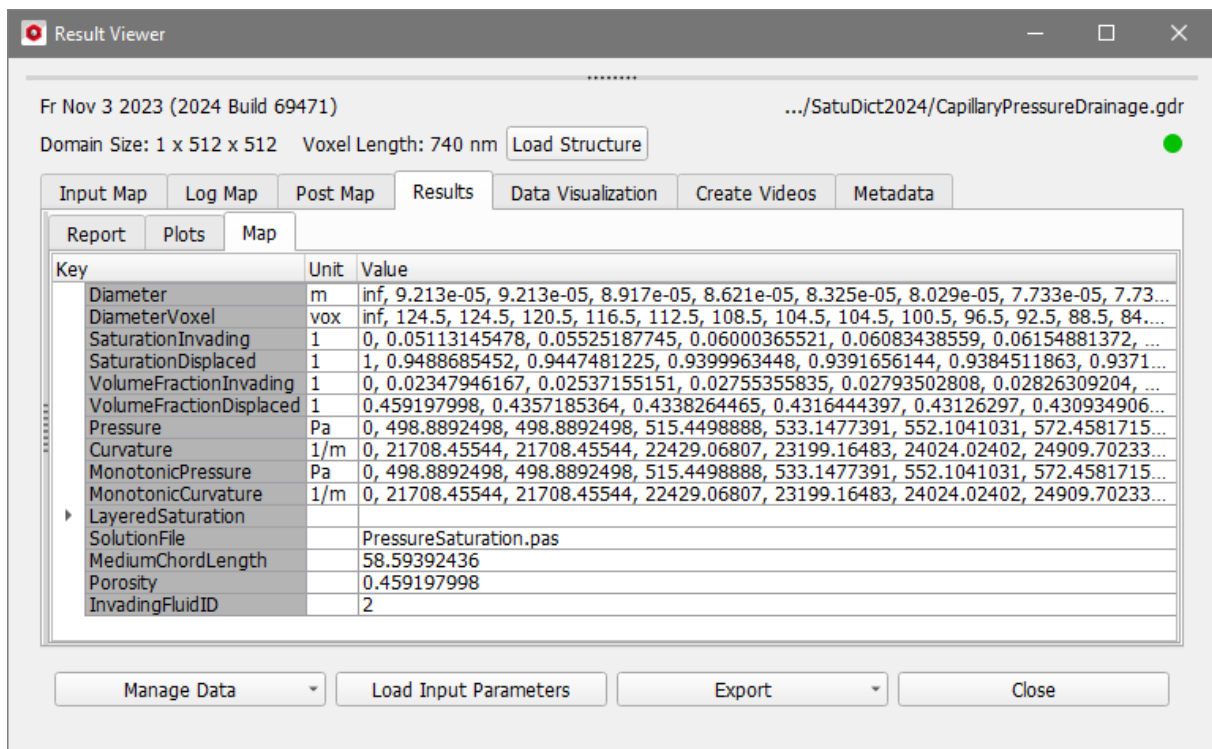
Result Viewer

Fr Nov 3 2023 (2024 Build 69471)

.../SatuDict2024/CapillaryPressureDrainage.gdr

Domain Size: 1 x 512 x 512 Voxel Length: 740 nm Load Structure

Input Map | Log Map | Post Map | Results | Data Visualization | Create Videos | Metadata

Report | Plots | Map

| Key | Unit | Value |
|---|---|---|
| Diameter | m | inf, 9.213e-05, 9.213e-05, 8.917e-05, 8.621e-05, 8.325e-05, 8.029e-05, 7.733e-05, 7.73... |
| DiameterVoxel | vox | inf, 124.5, 124.5, 120.5, 116.5, 112.5, 108.5, 104.5, 104.5, 100.5, 96.5, 92.5, 88.5, 84.... |
| SaturationInvading | 1 | 0, 0.05113145478, 0.05525187745, 0.06000365521, 0.06083438559, 0.06154881372, ... |
| SaturationDisplaced | 1 | 1, 0.9488685452, 0.9447481225, 0.9399963448, 0.9391656144, 0.9384511863, 0.9371... |
| VolumeFractionInvading | 1 | 0, 0.02347946167, 0.02537155151, 0.02755355835, 0.02793502808, 0.02826309204, ... |
| VolumeFractionDisplaced | 1 | 0.459197998, 0.4357185364, 0.4338264465, 0.4316444397, 0.43126297, 0.430934906... |
| Pressure | Pa | 0, 498.8892498, 498.8892498, 515.4498888, 533.1477391, 552.1041031, 572.4581715... |
| Curvature | 1/m | 0, 21708.45544, 21708.45544, 22429.06807, 23199.16483, 24024.02402, 24909.70233... |
| MonotonicPressure | Pa | 0, 498.8892498, 498.8892498, 515.4498888, 533.1477391, 552.1041031, 572.4581715... |
| MonotonicCurvature | 1/m | 0, 21708.45544, 21708.45544, 22429.06807, 23199.16483, 24024.02402, 24909.70233... |
| LayeredSaturation | | |
| SolutionFile | | PressureSaturation.pas |
| MediumChordLength | | 58.59392436 |
| Porosity | | 0.459197998 |
| InvadingFluidID | | 2 |

Manage Data | Load Input Parameters | Export | Close